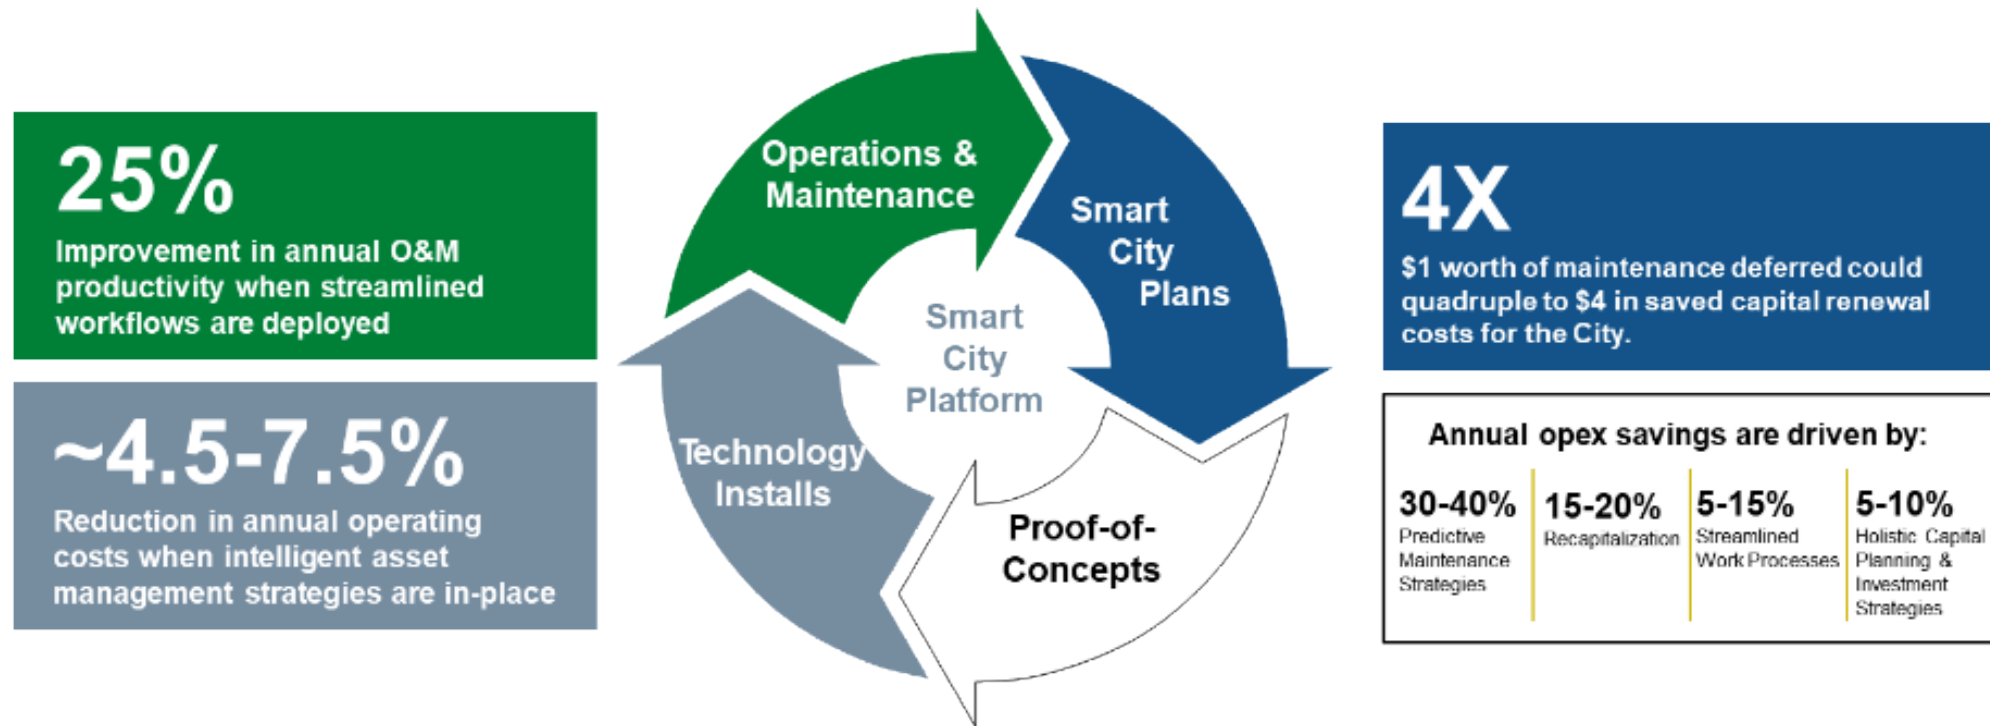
25%
Improvement in annual O&M productivity when streamlined workflows are deployed

~4.5-7.5%
Reduction in annual operating costs when intelligent asset management strategies are in-place

Operations & Maintenance

Smart City Plans

Proof-of-Concepts

Technology Installs

Smart City Platform

4X
$1 worth of maintenance deferred could quadruple to $4 in saved capital renewal costs for the City.

Annual opex savings are driven by:

30-40%
Predictive Maintenance Strategies

15-20%
Recapitalization

5-15%
Streamlined Work Processes

5-10%
Holistic Capital Planning & Investment Strategies